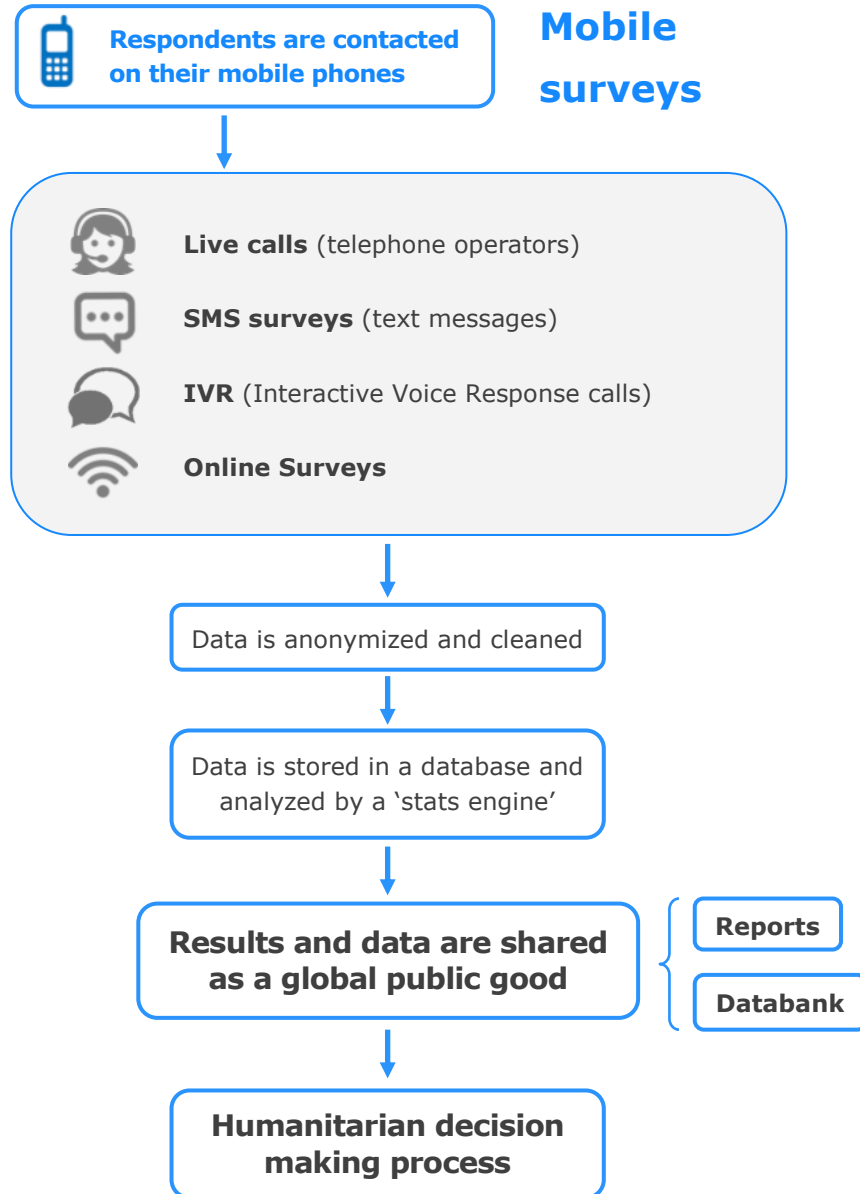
Respondents are contacted on their mobile phones

Mobile surveys

Live calls (telephone operators)

SMS surveys (text messages)

IVR (Interactive Voice Response calls)

Online Surveys

Data is anonymized and cleaned

Data is stored in a database and analyzed by a 'stats engine'

Results and data are shared as a global public good

Reports

Databank

Humanitarian decision making process